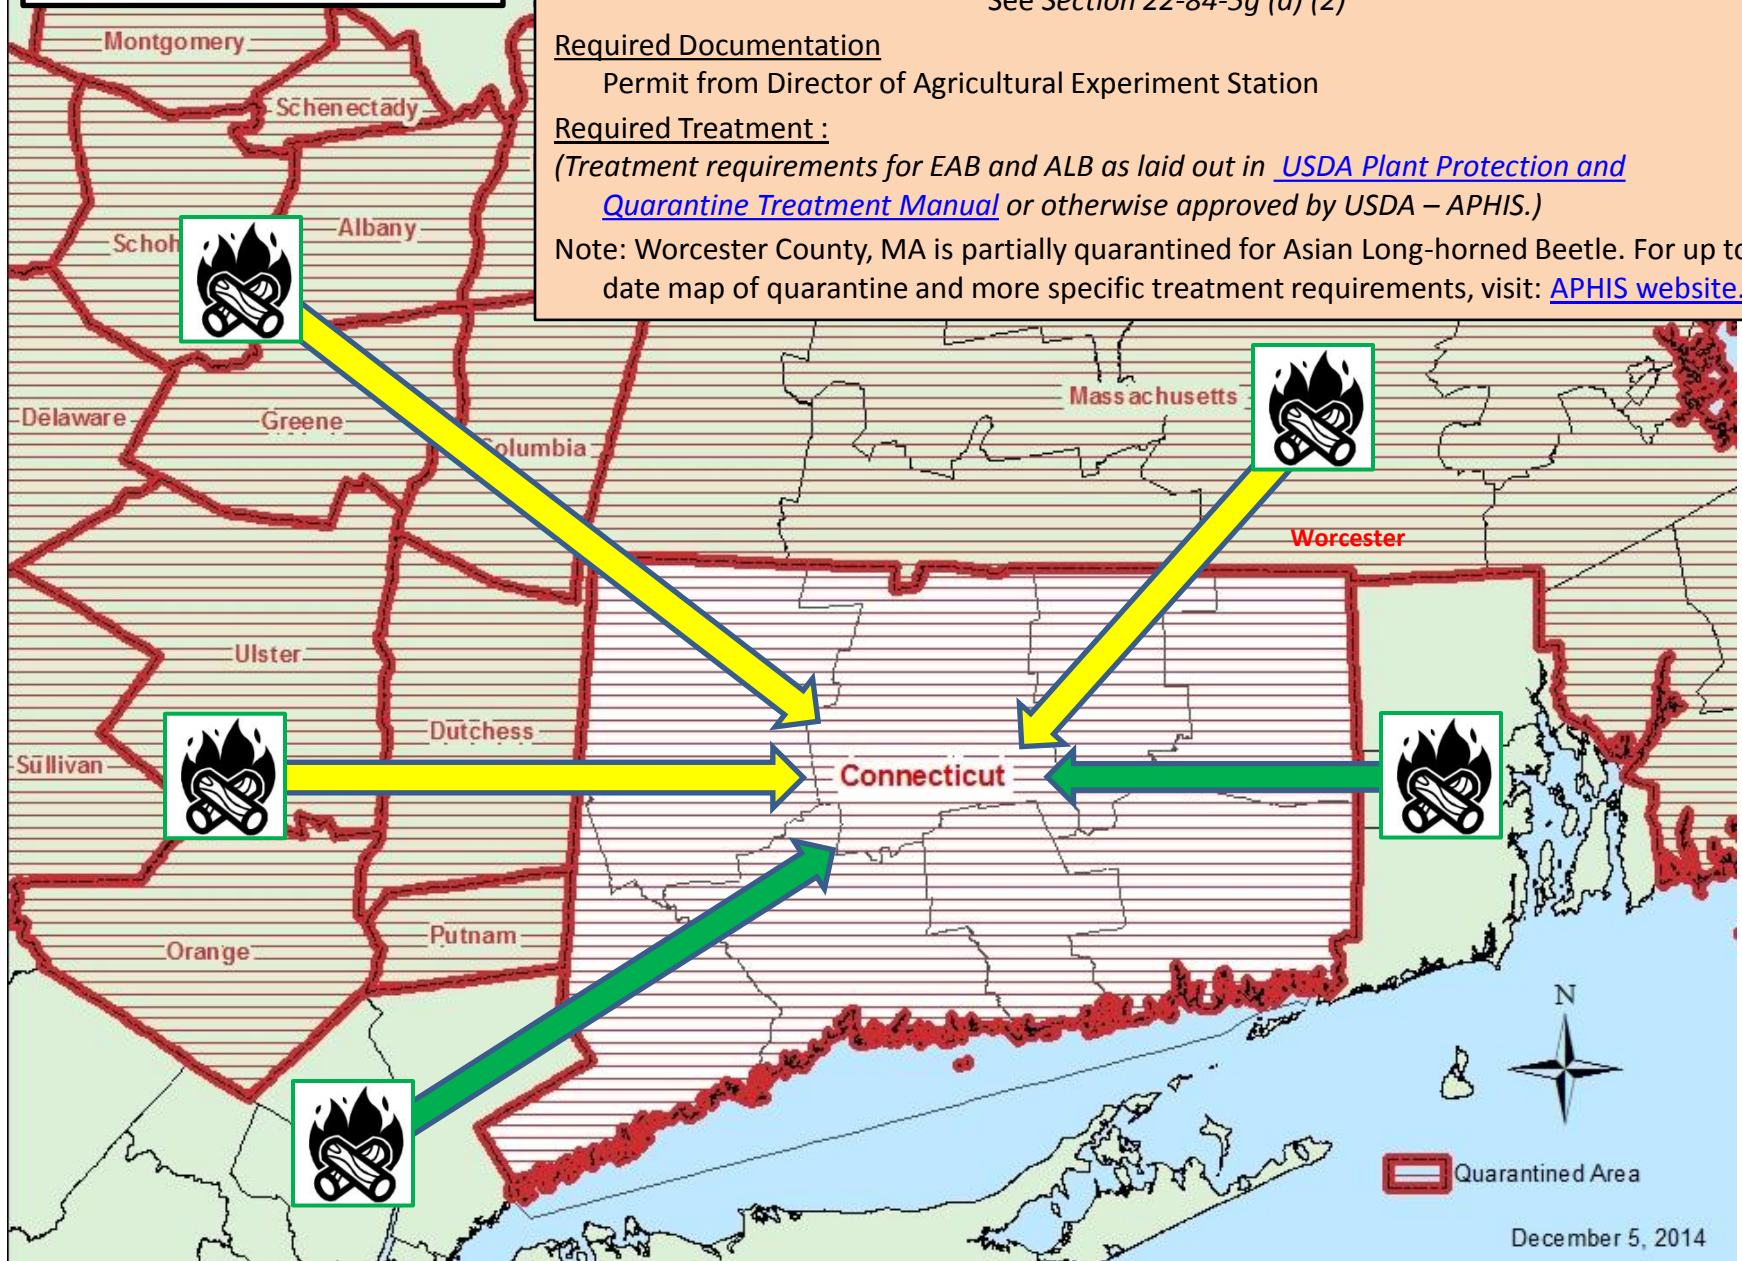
See Section 22-84-5g (d) (2)

Required Documentation

Permit from Director of Agricultural Experiment Station

Required Treatment :

(Treatment requirements for EAB and ALB as laid out in USDA Plant Protection and Quarantine Treatment Manual or otherwise approved by USDA – APHIS.)

Note: Worcester County, MA is partially quarantined for Asian Long-horned Beetle. For up to date map of quarantine and more specific treatment requirements, visit: APHIS website.

Montgomery

Schenectady

Schoh

Albany

Delaware

Greene

Columbia

Massachusetts

Worcester

Ulster

Dutchess

Sullivan

Connecticut

Orange

Putnam

N

Quarantined Area

December 5, 2014